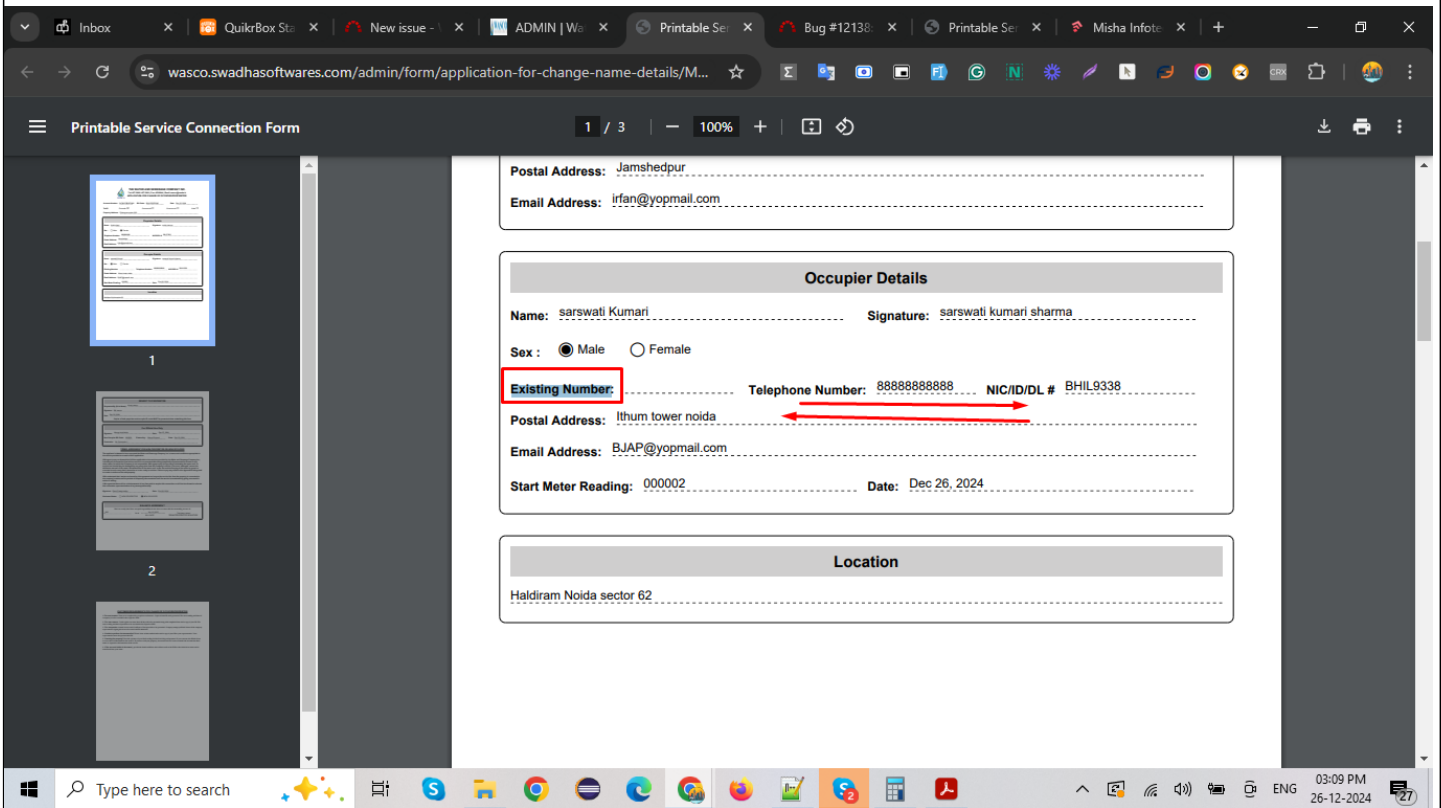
Inbox | QuikrBox Sta | New issue - | ADMIN | Wa | Printable Ser | Bug #12138 | Printable Ser | Misha Infote

wasco.swadhasoftwares.com/admin/form/application-for-change-name-details/M...

Printable Service Connection Form

1 / 3 | 100%

1

2

Postal Address: Jamshedpur

Email Address: irfan@yopmail.com

Occupier Details

Name: sarswati Kumari

Signature: sarswati kumari sharma

Sex : Male Female

Existing Number:

Telephone Number: 88888888888

NIC/ID/DL # BHIL9338

Postal Address: Ithum tower noida

Email Address: BJAP@yopmail.com

Start Meter Reading: 000002

Date: Dec 26, 2024

Location

Haldiram Noida sector 62

Type here to search

ENG 03:09 PM 26-12-2024 27